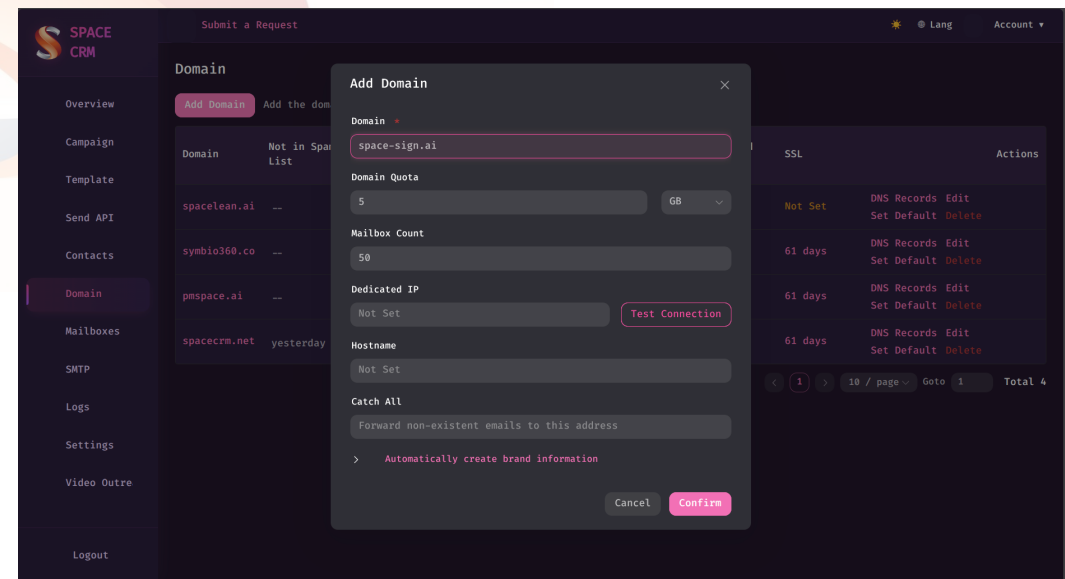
SPACE CRM

Submit a Request

Lang

Account ▾

Overview

Campaign

Template

Send API

Contacts

Domain

Mailboxes

SMTP

Logs

Settings

Video Outre

Logout

Domain

Add Domain

Add the dom

| Domain | Not in Spam List | SSL | Actions |
|---|---|---|---|
| spacelean.ai | -- | Not Set | DNS Records Edit Set Default Delete |
| symbio360.co | -- | 61 days | DNS Records Edit Set Default Delete |
| pmspace.ai | -- | 61 days | DNS Records Edit Set Default Delete |
| spacecrm.net | yesterday | 61 days | DNS Records Edit Set Default Delete |

1

10 / page

Goto 1

Total 4

Add Domain

Domain *

space-sign.ai

Domain Quota

5

GB

Mailbox Count

50

Dedicated IP

Not Set

Test Connection

Hostname

Not Set

Catch All

Forward non-existent emails to this address

Automatically create brand information

Cancel

Confirm